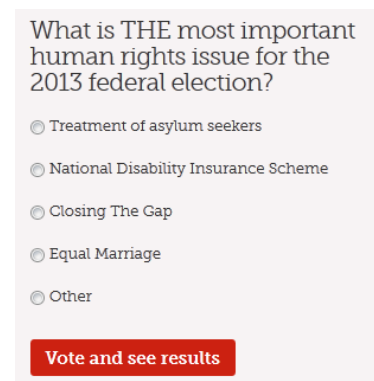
What is THE most important human rights issue for the 2013 federal election?

Treatment of asylum seekers

National Disability Insurance Scheme

Closing The Gap

Equal Marriage

Other

Vote and see results